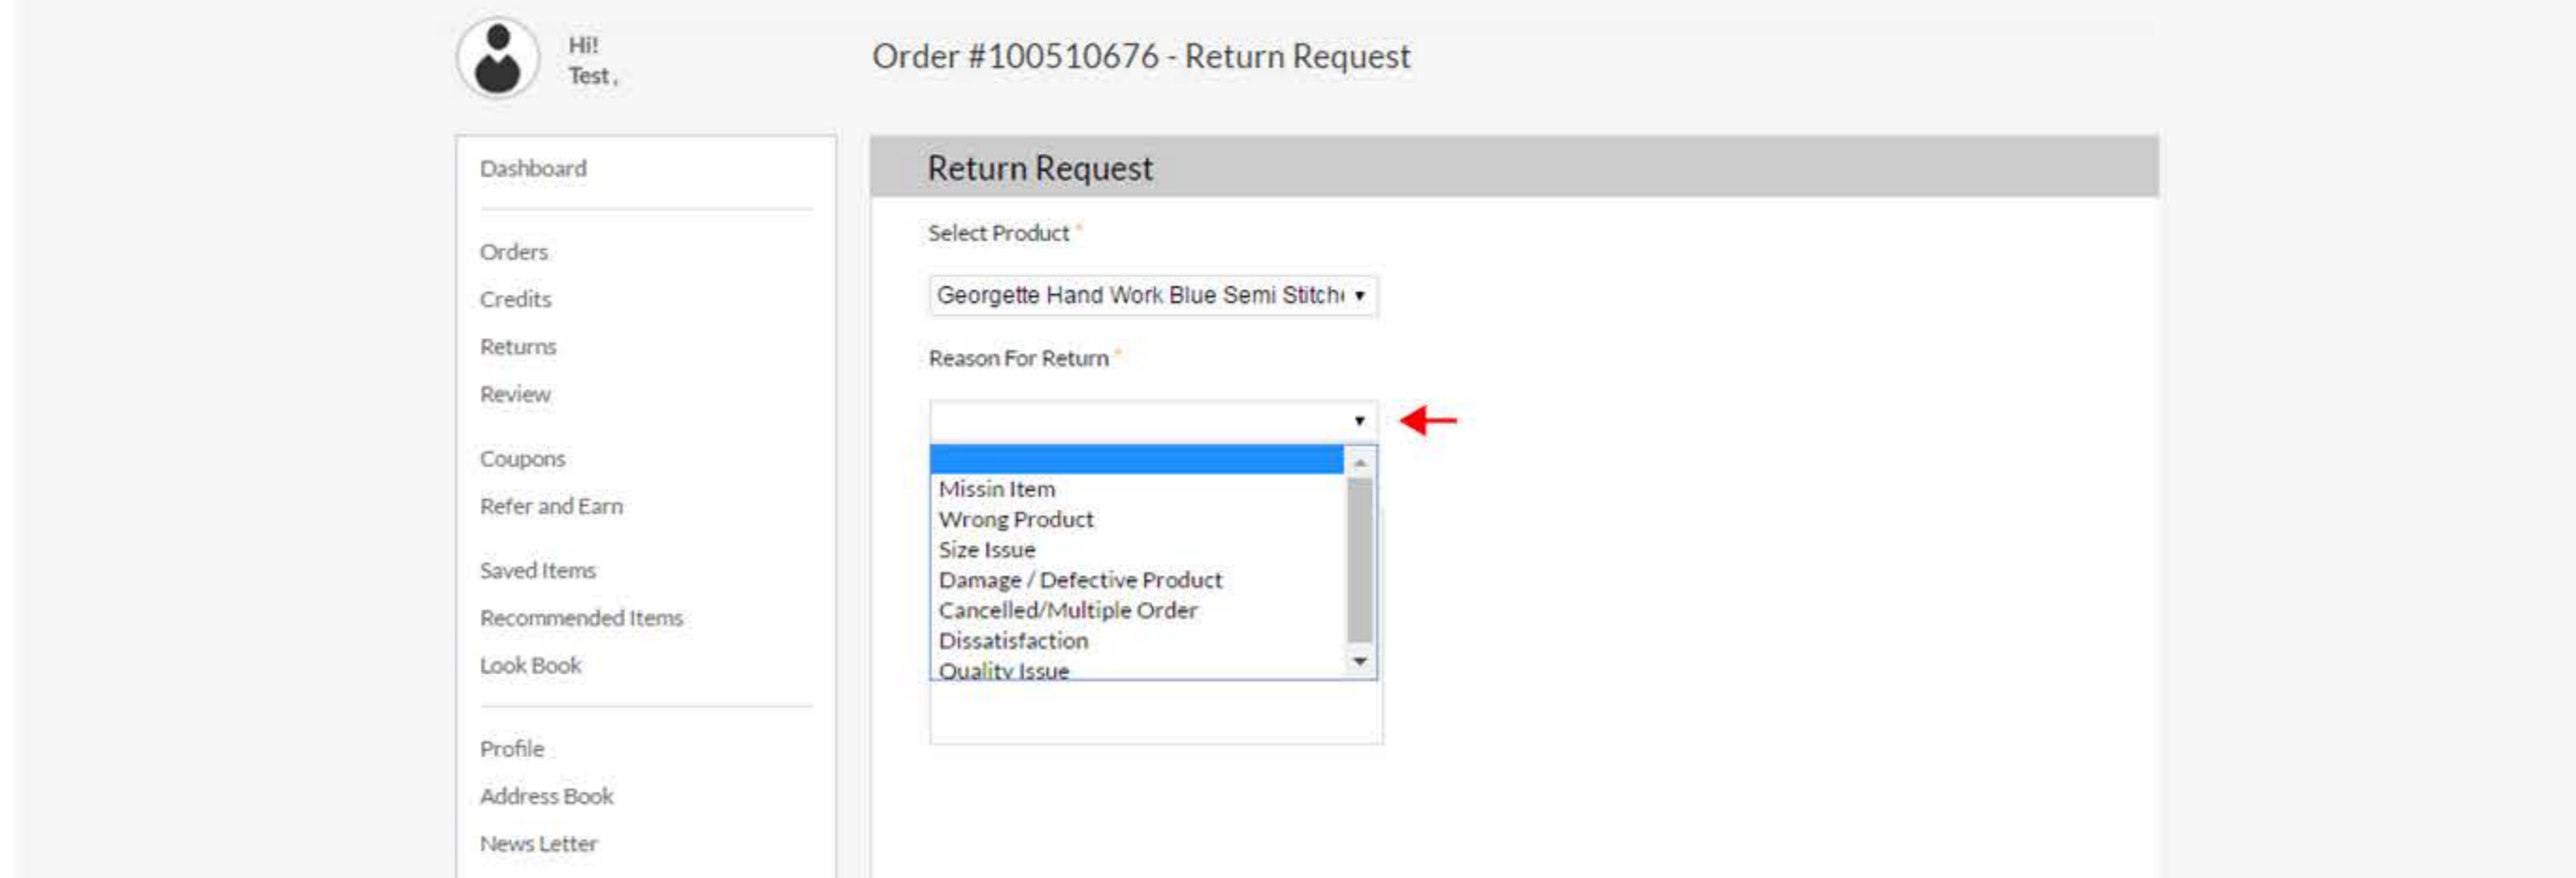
Hi!
Test ,

Order #100510676 - Return Request

Dashboard

Orders
Credits
Returns
Review

Coupons
Refer and Earn

Saved Items
Recommended Items
Look Book

Profile
Address Book
News Letter

Return Request

Select Product *

Georgette Hand Work Blue Semi Stitch

Reason For Return *

Missin Item
Wrong Product
Size Issue
Damage / Defective Product
Cancelled/Multiple Order
Dissatisfaction
Quality Issue